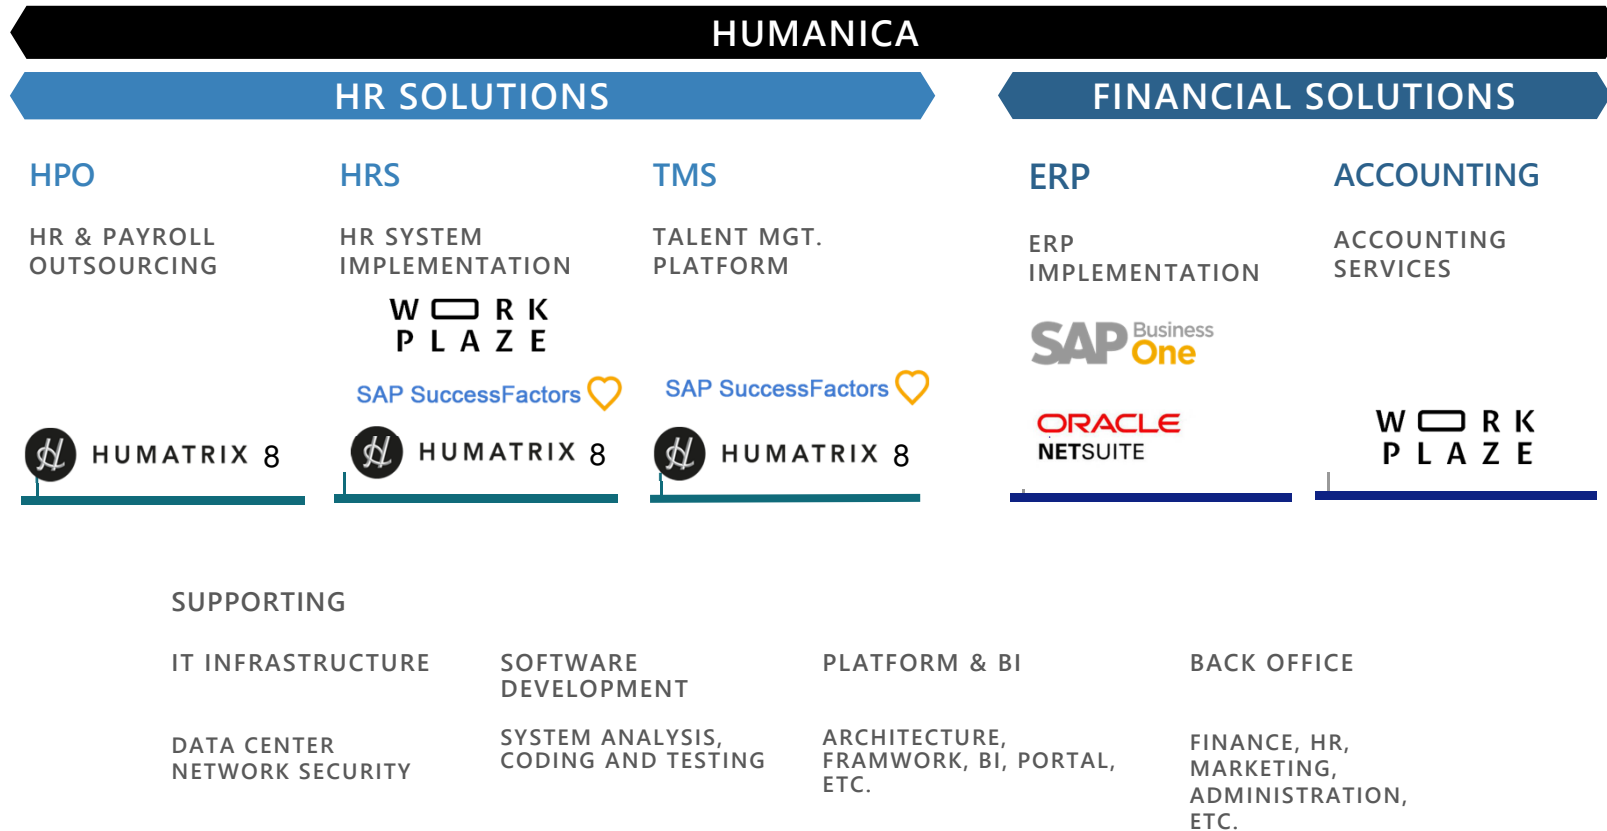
HUMANICA

HR SOLUTIONS

FINANCIAL SOLUTIONS

HPO

HR & PAYROLL OUTSOURCING

HUMATRIX 8

HRS

HR SYSTEM IMPLEMENTATION

WORK PLAZE

SAP SuccessFactors

HUMATRIX 8

TMS

TALENT MGT. PLATFORM

SAP SuccessFactors

HUMATRIX 8

ERP

ERP IMPLEMENTATION

SAP Business One

ORACLE NETSUITE

ACCOUNTING

ACCOUNTING SERVICES

WORK PLAZE

SUPPORTING

IT INFRASTRUCTURE

DATA CENTER NETWORK SECURITY

SOFTWARE DEVELOPMENT

SYSTEM ANALYSIS, CODING AND TESTING

PLATFORM & BI

ARCHITECTURE, FRAMWORK, BI, PORTAL, ETC.

BACK OFFICE

FINANCE, HR, MARKETING, ADMINISTRATION, ETC.